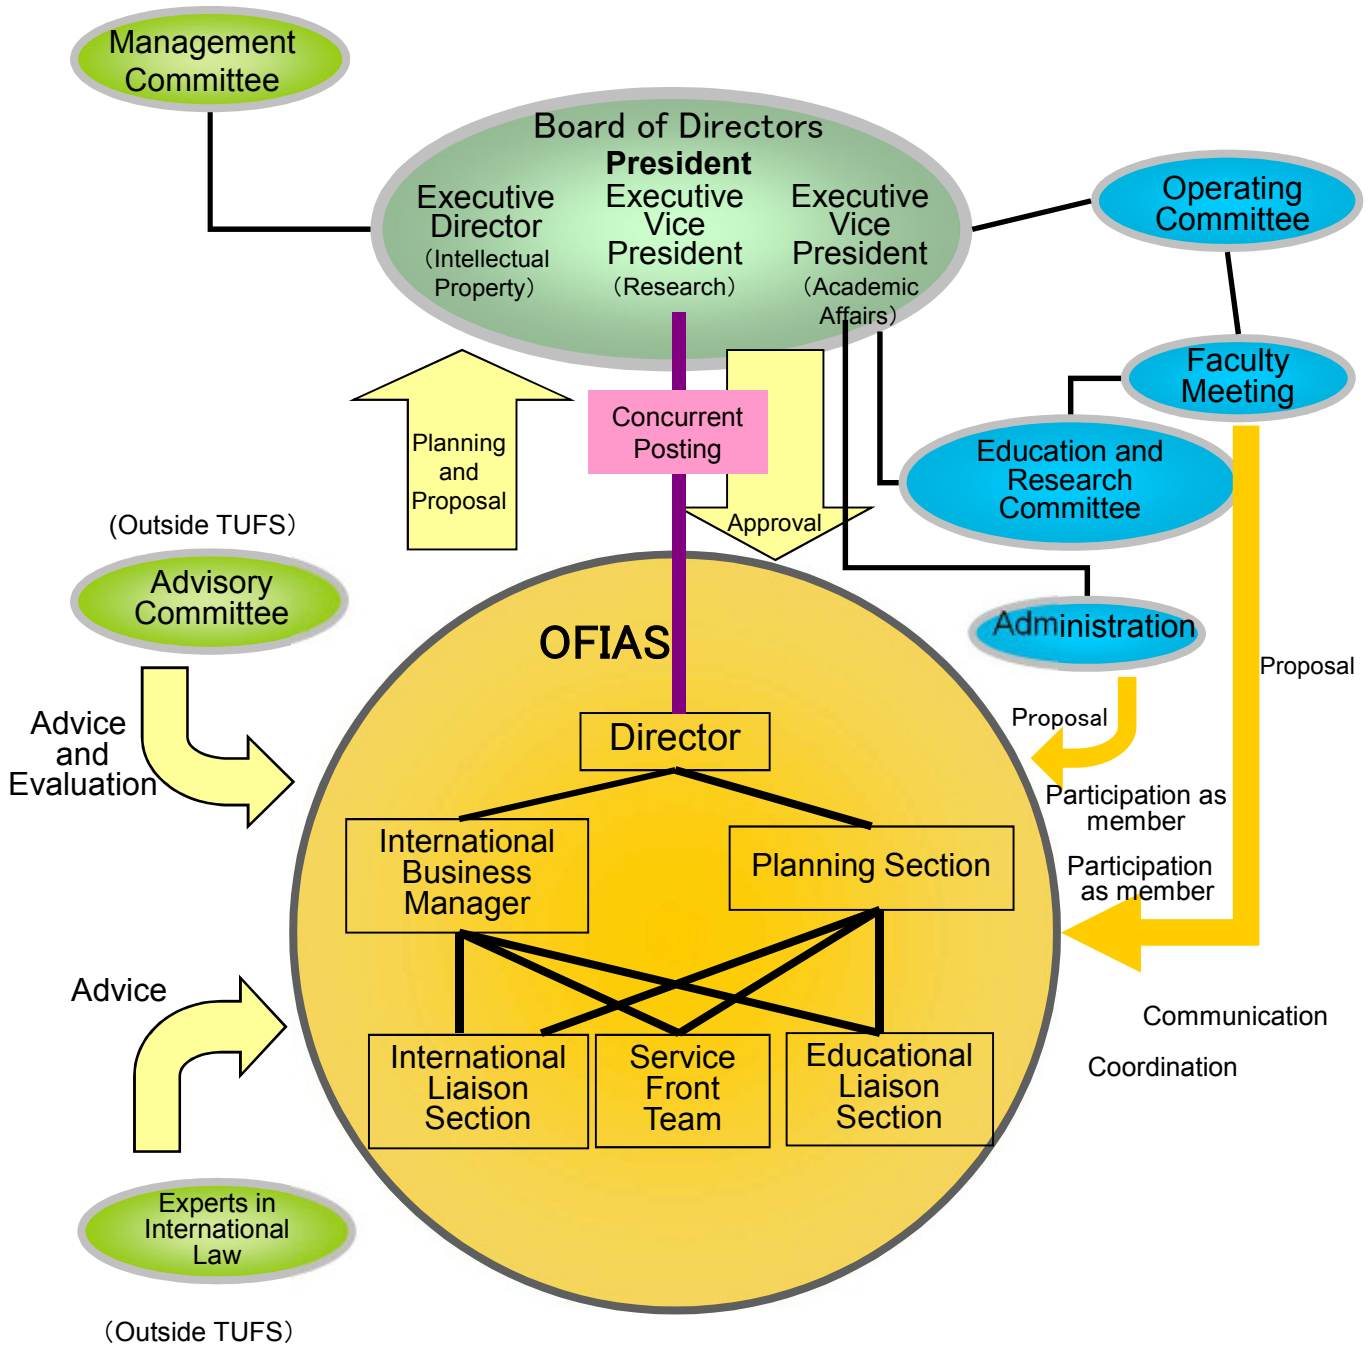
Management Committee

Board of Directors
President
Executive Director (Intellectual Property)
Executive Vice President (Research)
Executive Vice President (Academic Affairs)

Operating Committee

Faculty Meeting

Education and Research Committee

Planning and Proposal

Concurrent Posting

Approval

(Outside TUFS)

Advisory Committee

Administration

Advice and Evaluation

OFIAS

Director

Proposal

Proposal

Participation as member

Participation as member

International Business Manager

Planning Section

Advice

International Liaison Section

Service Front Team

Educational Liaison Section

Communication

Coordination

Experts in International Law

(Outside TUFS)